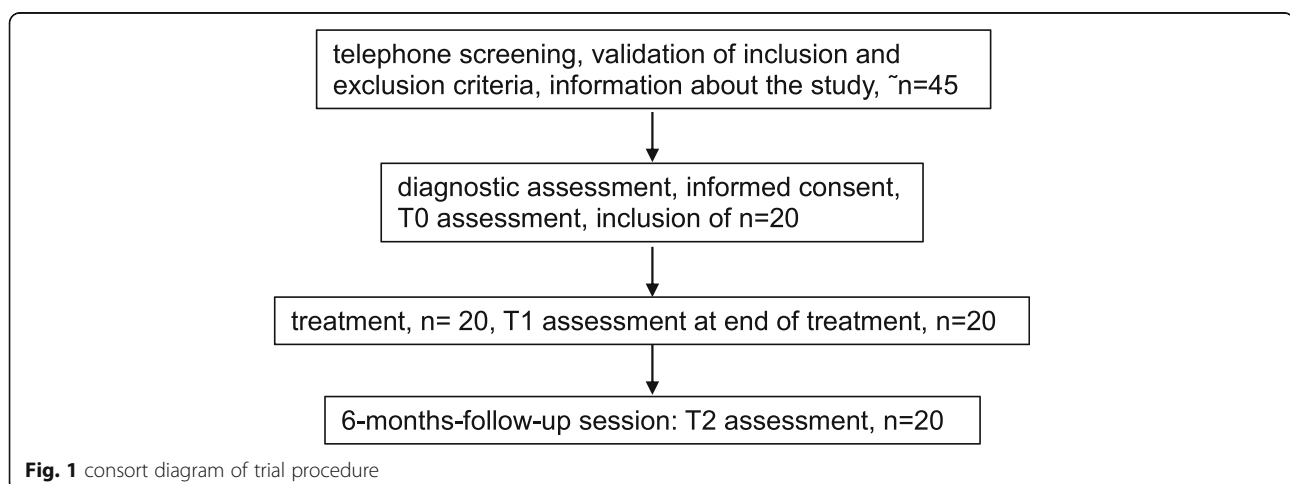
telephone screening, validation of inclusion and exclusion criteria, information about the study, ˜n=45

diagnostic assessment, informed consent, T0 assessment, inclusion of n=20

treatment, n= 20, T1 assessment at end of treatment, n=20

6-months-follow-up session: T2 assessment, n=20

**Fig. 1** consort diagram of trial procedure